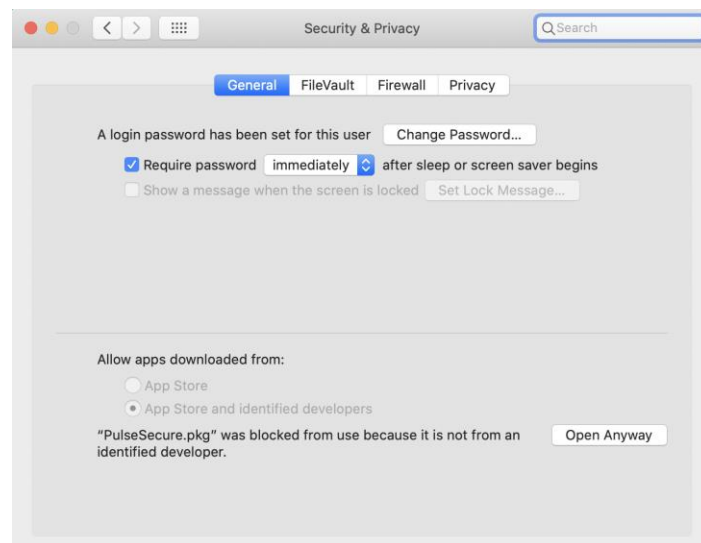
Security & Privacy

Search

General FileVault Firewall Privacy

A login password has been set for this user Change Password...

Require password immediately after sleep or screen saver begins

Show a message when the screen is locked Set Lock Message...

Allow apps downloaded from:

App Store

App Store and identified developers

“PulseSecure.pkg” was blocked from use because it is not from an identified developer.

Open Anyway